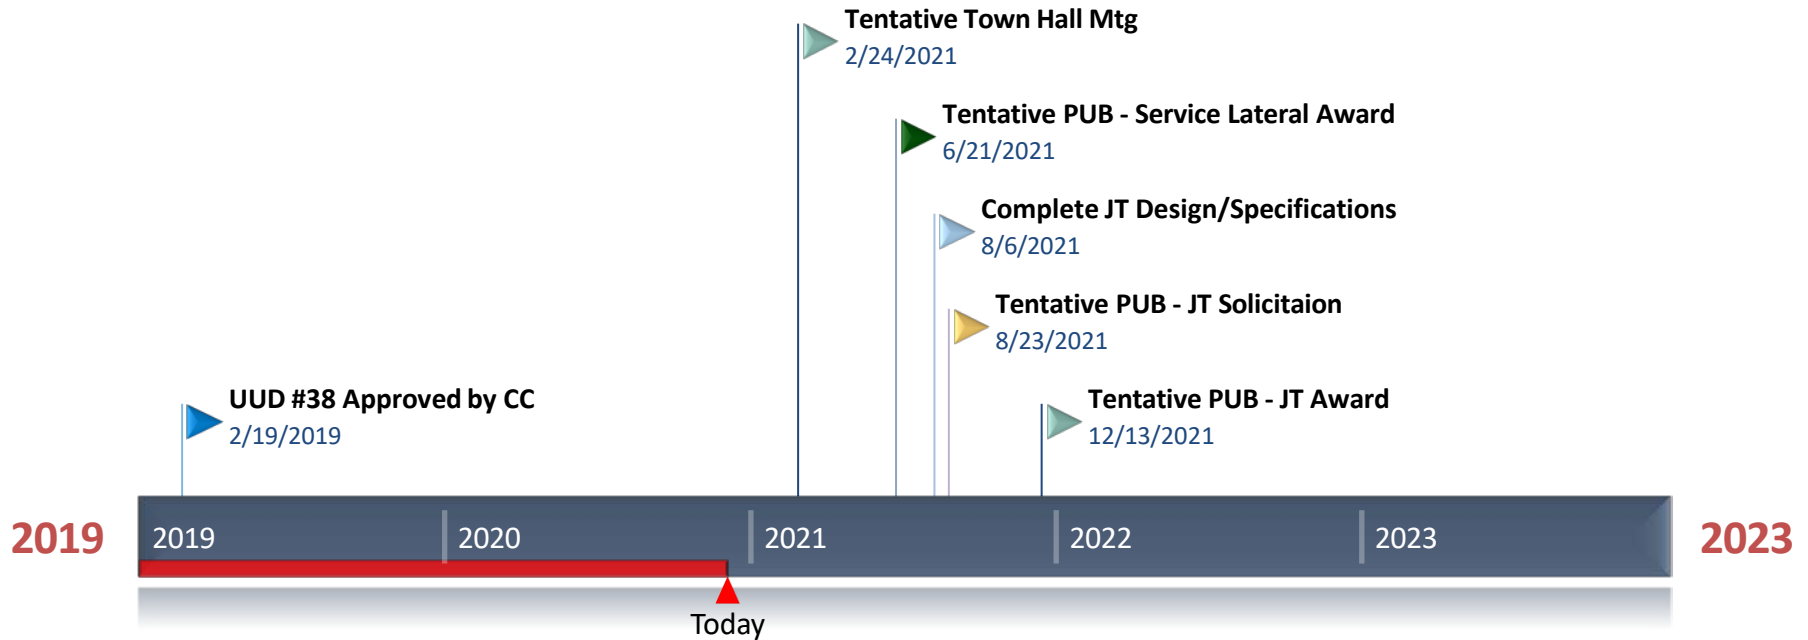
Tentative Town Hall Mtg
2/24/2021

Tentative PUB - Service Lateral Award
6/21/2021

Complete JT Design/Specifications
8/6/2021

Tentative PUB - JT Solicitaion
8/23/2021

UUD #38 Approved by CC
2/19/2019

Tentative PUB - JT Award
12/13/2021

2019

2019 2020 2021 2022 2023

2023

Today